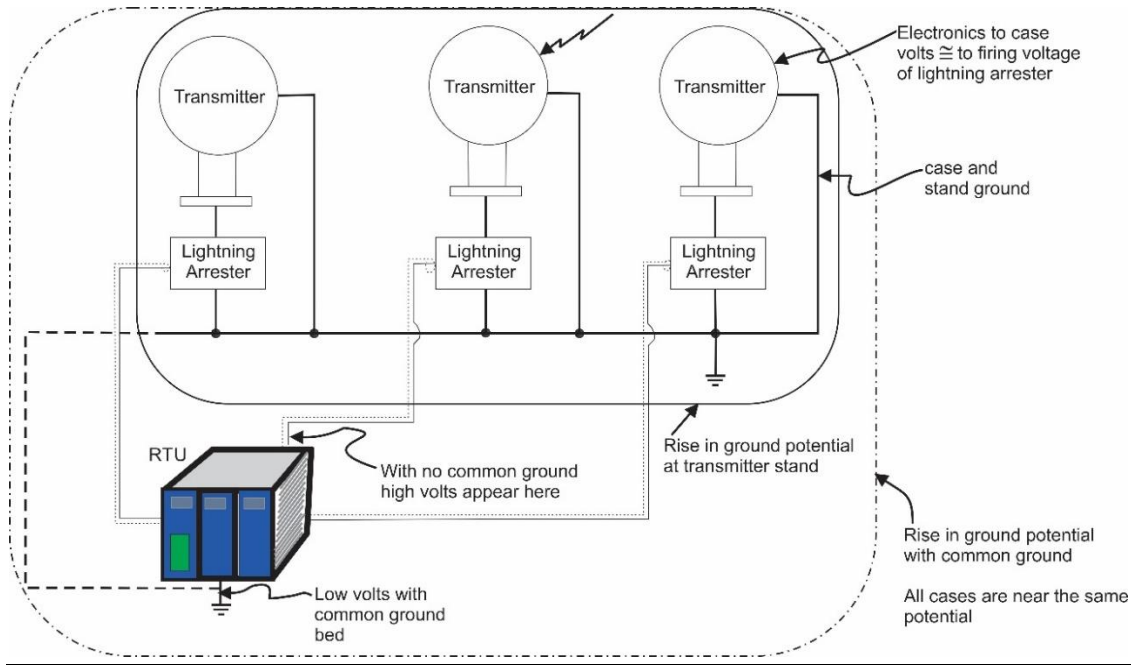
Electronics to case volts $\cong$ to firing voltage of lightning arrester

Transmitter

Transmitter

Transmitter

case and stand ground

Lightning Arrester

Lightning Arrester

Lightning Arrester

RTU

With no common ground high volts appear here

Rise in ground potential at transmitter stand

Rise in ground potential with common ground

All cases are near the same potential

Low volts with common ground bed